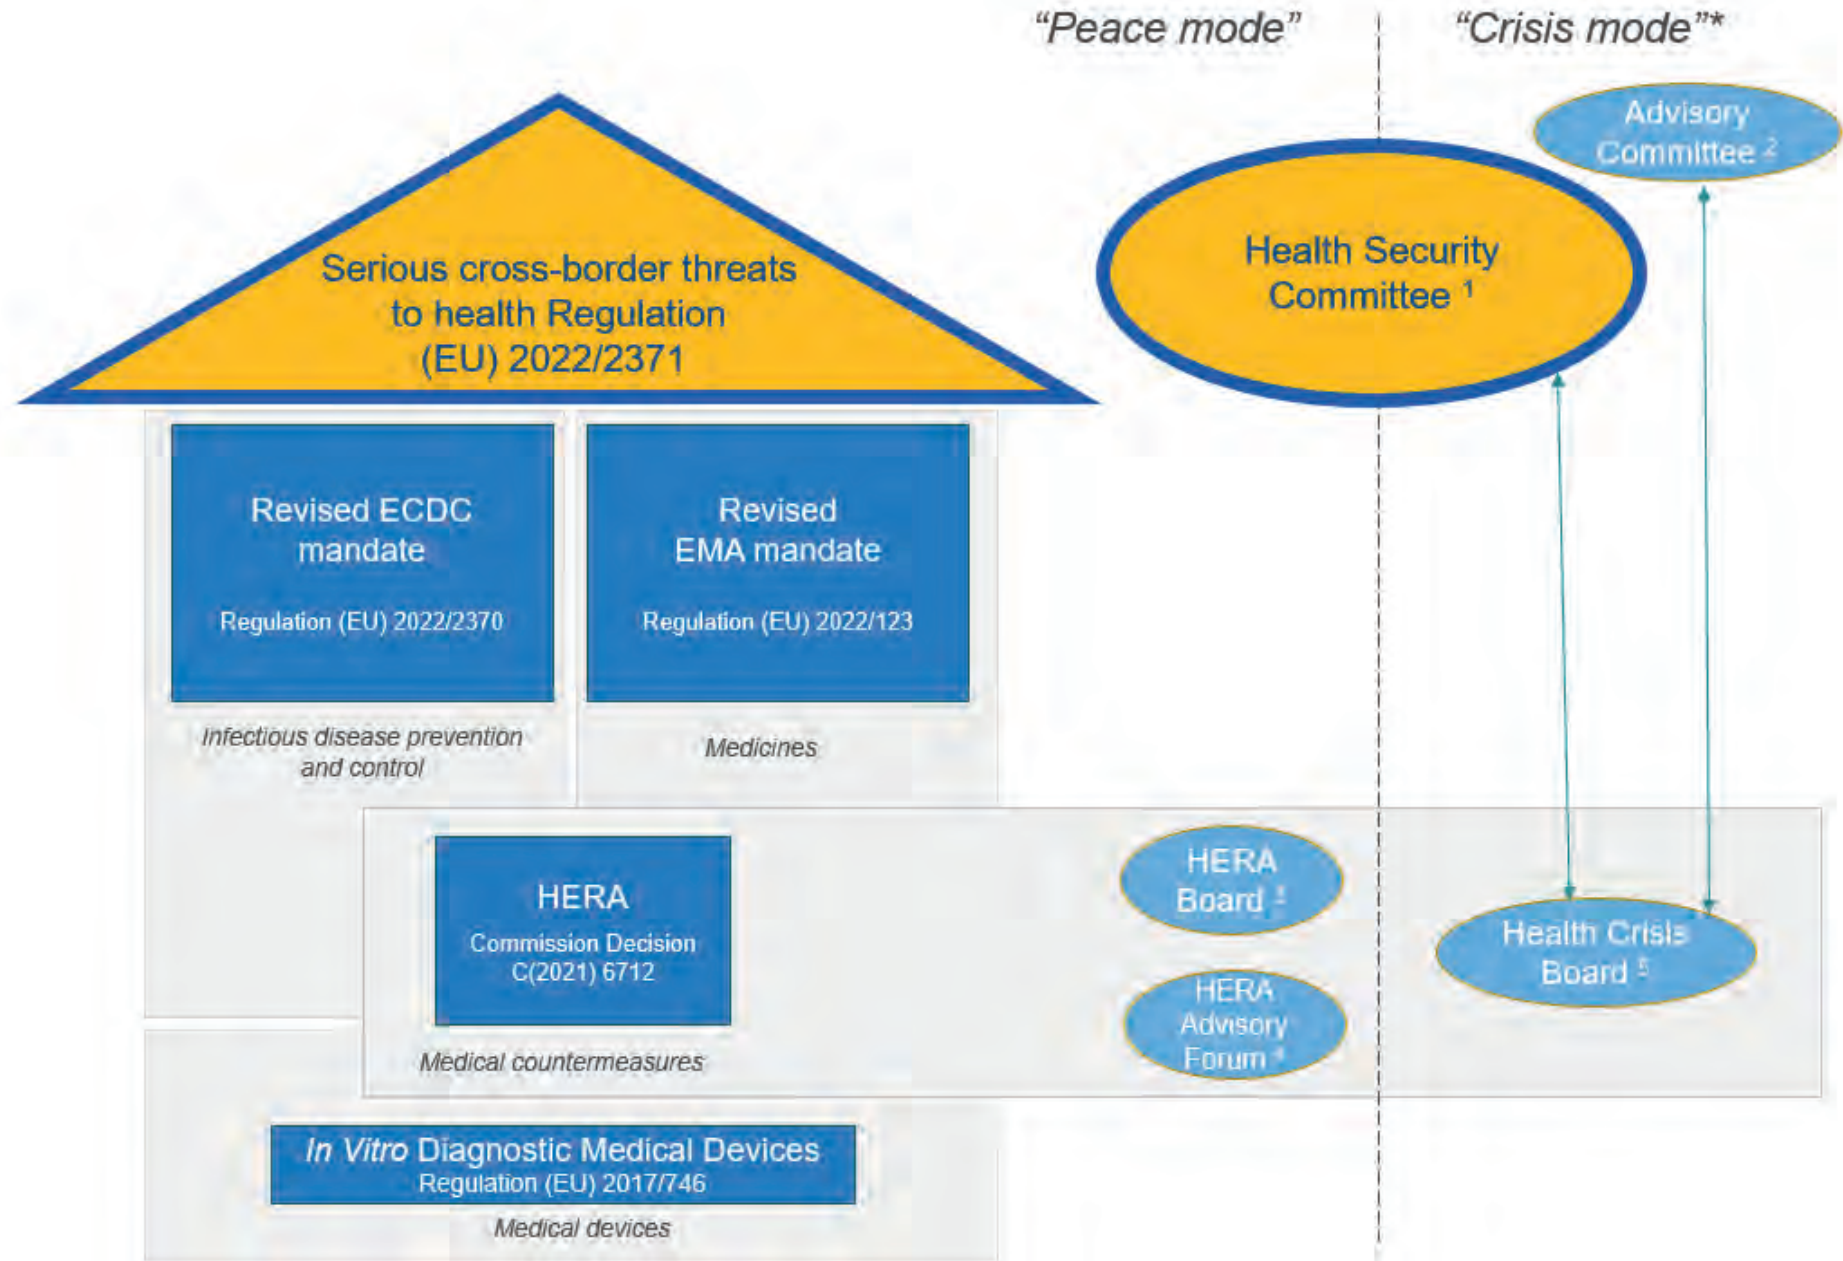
"Peace mode"

"Crisis mode"*

Advisory Committee $^2$

Serious cross-border threats to health Regulation (EU) 2022/2371

Health Security Committee $^1$

Revised ECDC mandate

Regulation (EU) 2022/2370

Infectious disease prevention and control

Revised EMA mandate

Regulation (EU) 2022/123

Medicines

HERA

Commission Decision C(2021) 6712

Medical countermeasures

HERA Board $^3$

HERA Advisory Forum $^4$

Health Crisis Board $^5$

In Vitro Diagnostic Medical Devices

Regulation (EU) 2017/746

Medical devices